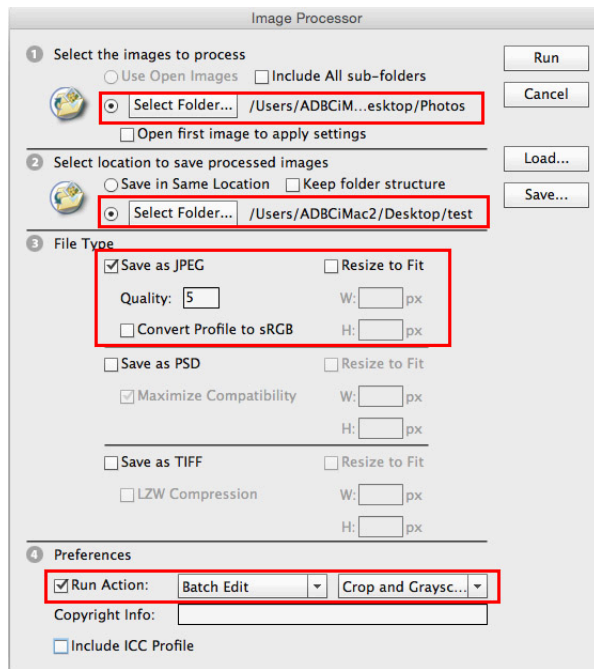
Image Processor

1 Select the images to process

Use Open Images Include All sub-folders

Select Folder... /Users/ADBCiM...esktop/Photos

Open first image to apply settings

2 Select location to save processed images

Save in Same Location Keep folder structure

Select Folder... /Users/ADBCiMac2/Desktop/test

3 File Type

Save as JPEG Resize to Fit

Quality: 5 W: px

Convert Profile to sRGB H: px

Save as PSD Resize to Fit

Maximize Compatibility W: px

H: px

Save as TIFF Resize to Fit

LZW Compression W: px

H: px

4 Preferences

Run Action: Batch Edit Crop and Graysc...

Copyright Info:

Include ICC Profile

Run

Cancel

Load...

Save...